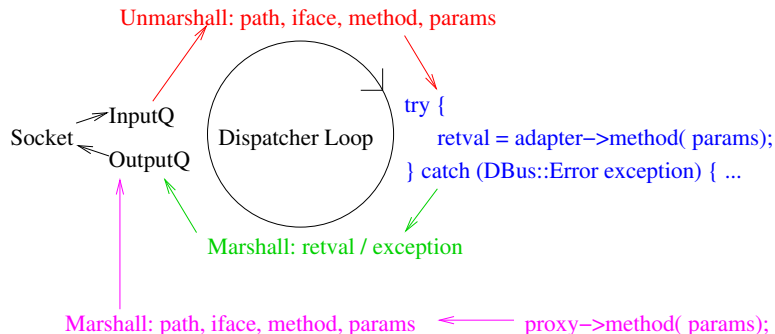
Unmarshall: path, iface, method, params

Socket

InputQ

OutputQ

Dispatcher Loop

try {
retval = adapter−>method( params);
} catch (DBus::Error exception) { ...

Marshall: retval / exception

Marshall: path, iface, method, params

proxy−>method( params);